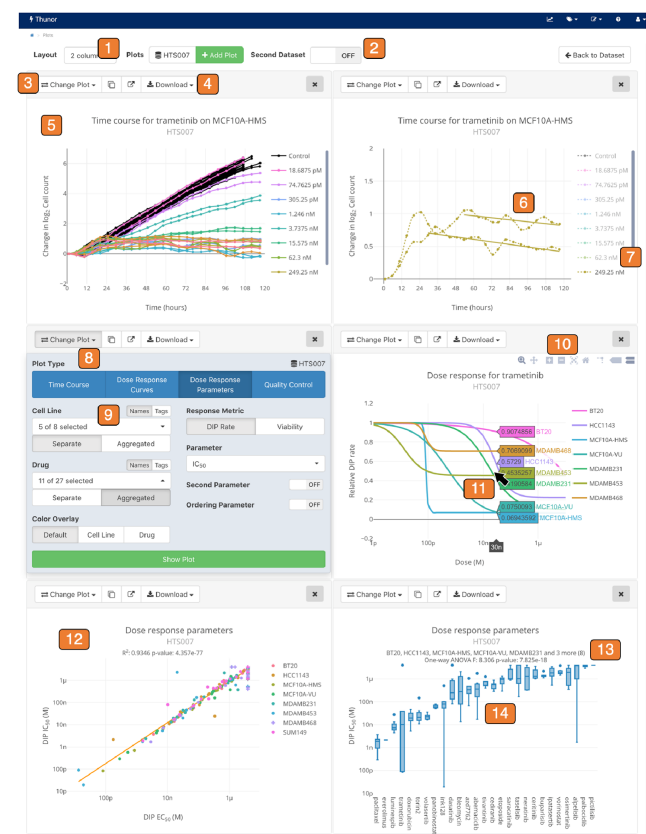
Thunor

Plots

Layout 2 columns 1 Plots HTS007 + Add Plot Second Dataset 2 OFF Back to Dataset

3 Change Plot Download 4

5 Time course for trametinib on MCF10A-HMS
HTS007

Change in $\log_2$ Cell count

Control
18.6875 pM
74.7625 pM
305.25 pM
1.246 nM
3.7375 nM
15.575 nM
62.3 nM
249.25 nM

Time (hours)

0 12 24 36 48 60 72 84 96 108 120

Change Plot Download

Time course for trametinib on MCF10A-HMS
HTS007

6

Control
18.6875 pM
74.7625 pM
305.25 pM
1.246 nM
3.7375 nM
15.575 nM
62.3 nM
249.25 nM 7

Change in $\log_2$ Cell count

Time (hours)

Change Plot Download 8

Plot Type HTS007

Time Course | Dose Response Curves | Dose Response Parameters | Quality Control

Cell Line 9 Names Tags
5 of 8 selected
Separate Aggregated

Drug Names Tags
11 of 27 selected
Separate Aggregated

Color Overlay
Default Cell Line Drug

Response Metric
DIP Rate Viability

Parameter
$IC_{50}$

Second Parameter OFF

Ordering Parameter OFF

Show Plot

Change Plot Download 10

Dose response for trametinib
HTS007

BT20
HCC1143
MCF10A-HMS
MCF10A-VU
MDAMB231
MDAMB453
MDAMB468

0.9074856 BT20
0.7089059 MDAMB468
0.5729 HCC1143
0.5536257 MDAMB453
0.4790584 MDAMB231
11
0.0750093 MCF10A-VU
0.06463567 MCF10A-HMS

Relative DIP rate

1p 100p 10n 30n 1µ

Dose (M)

Change Plot Download

12 Dose response parameters
HTS007
$R^2$: 0.9346 p-value: 4.357e-77

BT20
HCC1143
MCF10A-HMS
MCF10A-VU
MDAMB231
MDAMB453
MDAMB468
SUM149

DIP $IC_{50}$ (M)

DIP $EC_{50}$ (M)

Change Plot Download

Dose response parameters
HTS007
BT20, HCC1143, MCF10A-HMS, MCF10A-VU, MDAMB231 and 3 more (8) 13
One-way ANOVA F: 8.306 p-value: 7.825e-18

14

DIP $IC_{50}$ (M)

paclitaxel everolimus trametinib vemurafenib alpelisib lapatinib buparlisib dasatinib crizotinib olaparib selumetinib BMN-673 vorinostat cetuximib erlotinib palbociclib gefitinib tamoxifen topotecan afatinib lapatinib doxorubicin sorafenib etoposide sunitinib neratinib fulvestrant pictilisib